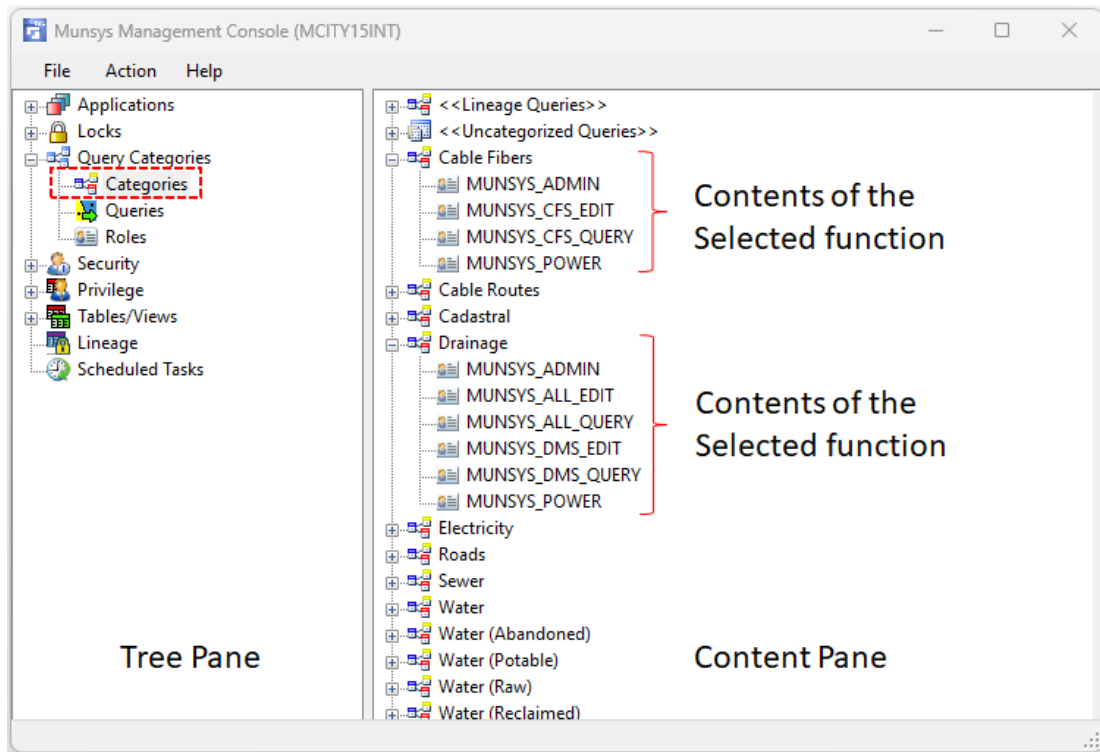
Munsys Management Console (MCITY15INT)

File Action Help

Applications
Locks
Query Categories
Categories
Queries
Roles
Security
Privilege
Tables/Views
Lineage
Scheduled Tasks

Tree Pane

<<Lineage Queries>>
<<Uncategorized Queries>>
Cable Fibers
MUNSYS_ADMIN
MUNSYS_CFS_EDIT
MUNSYS_CFS_QUERY
MUNSYS_POWER
Cable Routes
Cadastral
Drainage
MUNSYS_ADMIN
MUNSYS_ALL_EDIT
MUNSYS_ALL_QUERY
MUNSYS_DMS_EDIT
MUNSYS_DMS_QUERY
MUNSYS_POWER
Electricity
Roads
Sewer
Water
Water (Abandoned)
Water (Potable)
Water (Raw)
Water (Reclaimed)

Contents of the Selected function

Contents of the Selected function

Content Pane